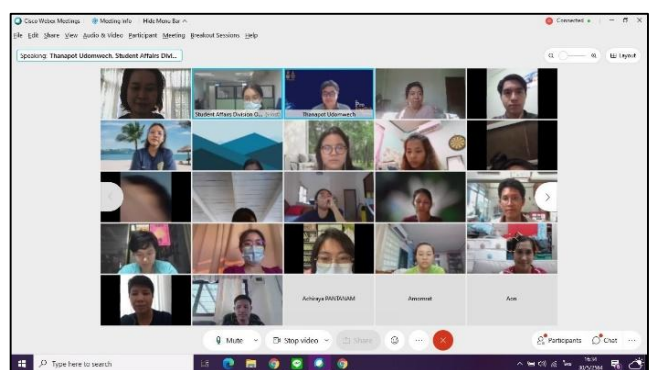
Cisco Webex Meetings Meeting info Hide Menu Bar ^
Connected
File Edit Share View Audio & Video Participant Meeting Breakout Sessions Help
Speaking: Thanapot Udomwech, Student Affairs Divi...
Layout
Student Affairs Division O... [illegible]
Thanapot Udomwech
Achiraya PANTANAM
Amornrat
Aon
Mute
Stop video
Share
Participants
Chat
Type here to search